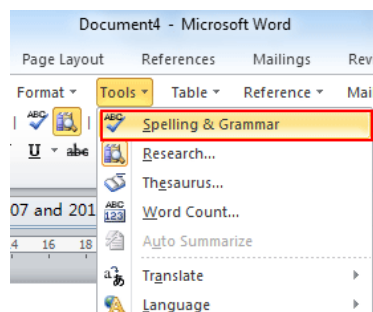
Document4 - Microsoft Word

Page Layout References Mailings Rev

Format ▾ Tools ▾ Table ▾ Reference ▾ Mai

ABC

U ▾ abc

07 and 201

4 16 18

Spelling & Grammar

Research...

Thesaurus...

ABC 123 Word Count...

Auto Summarize

Translate

Language